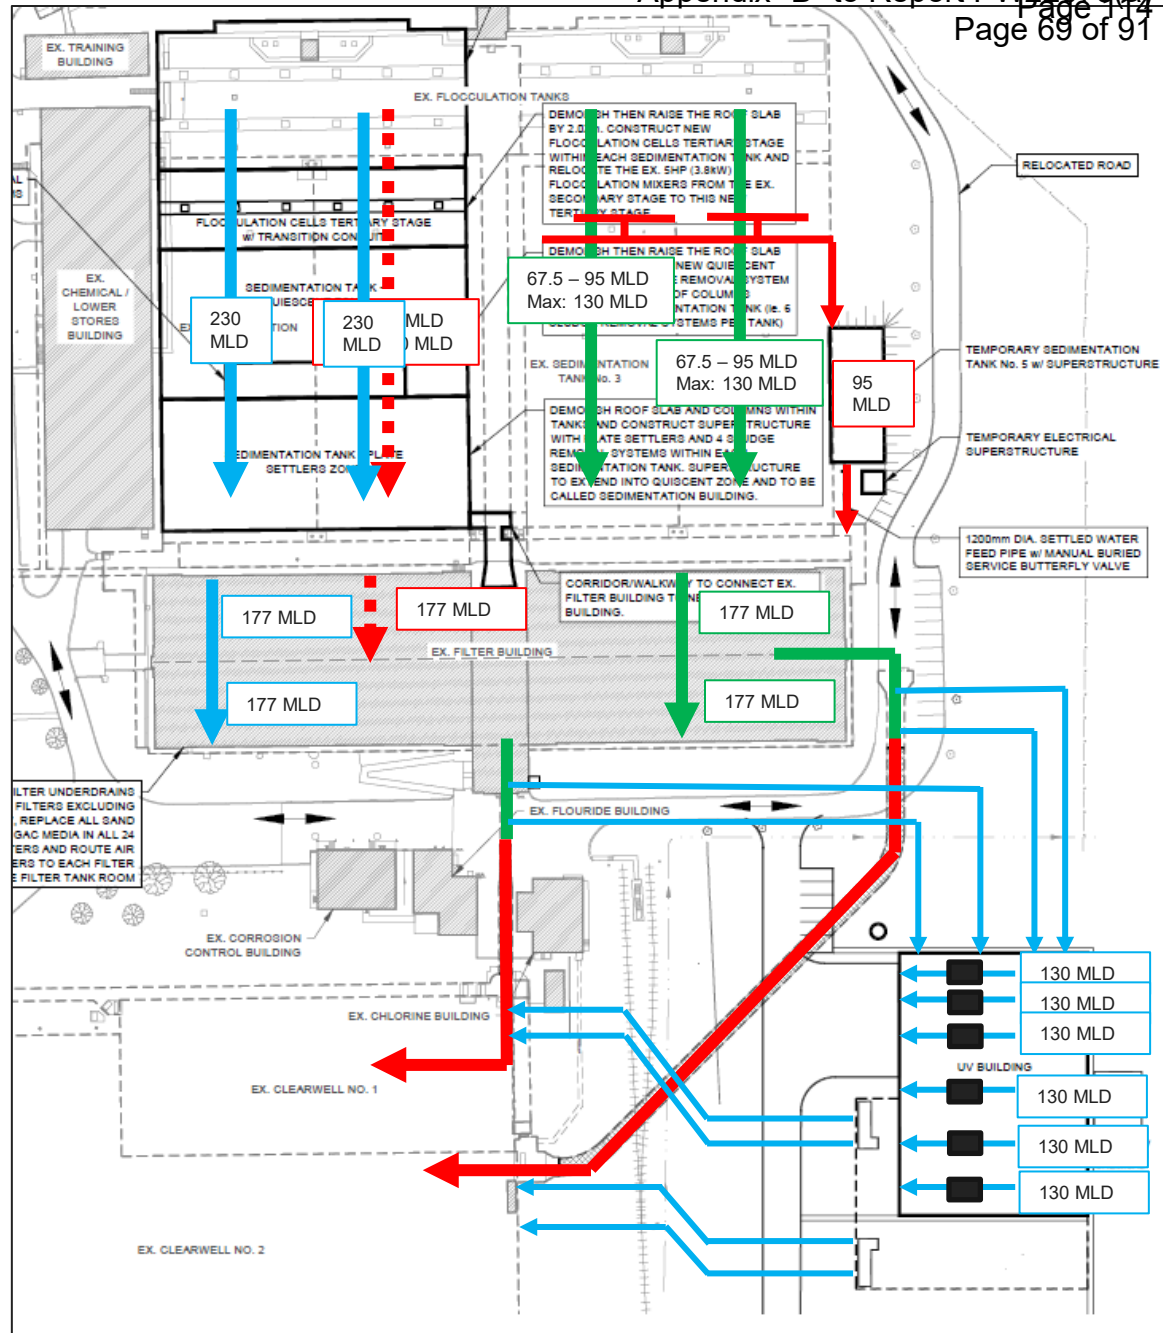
Appendix D to Report PW Page 114
Page 69 of 91

EX. TRAINING BUILDING

EX. FLOCCULATION TANKS

DEMO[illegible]SH THEN RAISE THE RO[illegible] SLAB BY 2.0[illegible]. CONSTRUCT NEW FLOCC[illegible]LATION CELLS TERTIAR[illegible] STAGE WITHI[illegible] EACH SEDIMENTATION T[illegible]NK AND RELOC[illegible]TE THE EX. SHP (3.8kW) FLOCC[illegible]LATION MIXERS FROM T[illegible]E EX. SECON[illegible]ARY STAGE TO THIS NE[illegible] TERT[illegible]Y STAGE.

RELOCATED ROAD

FLOC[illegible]LATION CELLS TERT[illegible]ARY STAGE w/ TRANSITION CON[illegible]

DEMO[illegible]SH THEN RAISE THE RO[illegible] SLAB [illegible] NEW QUIE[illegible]CENT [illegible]E REMOVAL SYSTEM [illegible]OF COLUM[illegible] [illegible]NTATION TANK (ie. 6 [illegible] REMOVAL SYSTEMS PE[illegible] TANK)

EX. CHEMICAL / LOWER STORES BUILDING

SEDIMENTATION TA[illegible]K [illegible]UIESCE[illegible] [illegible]TION

230 MLD

230 MLD

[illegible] MLD
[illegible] MLD

67.5 – 95 MLD
Max: 130 MLD

EX. SEDI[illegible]NTATION TANK No. 3

67.5 – 95 MLD
Max: 130 MLD

95 MLD

TEMPORARY SEDIMENTATION TANK No. 5 w/ SUPERSTRUCTURE

DEMO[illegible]SH ROOF SLAB AND CO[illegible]MNS WITHIN TANKS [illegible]ND CONSTRUCT SUPE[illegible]TRUCTURE WITH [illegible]ATE SETTLERS AND 4 S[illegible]DGE REM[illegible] SYSTEMS WITHIN E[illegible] SEDI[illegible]TATION TANK. SUPER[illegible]UCTURE TO EX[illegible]END INTO QUISCENT ZO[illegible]E AND TO BE CALLED SEDIMENTATION BUILDING.

TEMPORARY ELECTRICAL SUPERSTRUCTURE

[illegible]EDIMENTATION TANK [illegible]PLATE SETTLERS ZO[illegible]

1200mm DIA. SETTLED WATER FEED PIPE w/ MANUAL BURIED SERVICE BUTTERFLY VALVE

CORRIDOR/WALKW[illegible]Y TO CONNECT EX. FILTER BUILDING T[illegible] NE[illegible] BUILDING.

177 MLD

177 MLD

177 MLD

EX. FILTER BUILDING

177 MLD

177 MLD

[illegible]ILTER UNDERDRAINS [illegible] FILTERS EXCLUDING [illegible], REPLACE ALL SAND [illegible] GAC MEDIA IN ALL 24 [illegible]TERS AND ROUTE AIR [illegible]ERS TO EACH FILTER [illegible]E FILTER TANK ROOM

EX. FLOURIDE BUILDING

EX. CORROSION CONTROL BUILDING

130 MLD
130 MLD
130 MLD

EX. CHLORINE BUILDING

UV BUILDING

EX. CLEARWELL NO. 1

130 MLD

130 MLD

130 MLD

EX. CLEARWELL NO. 2